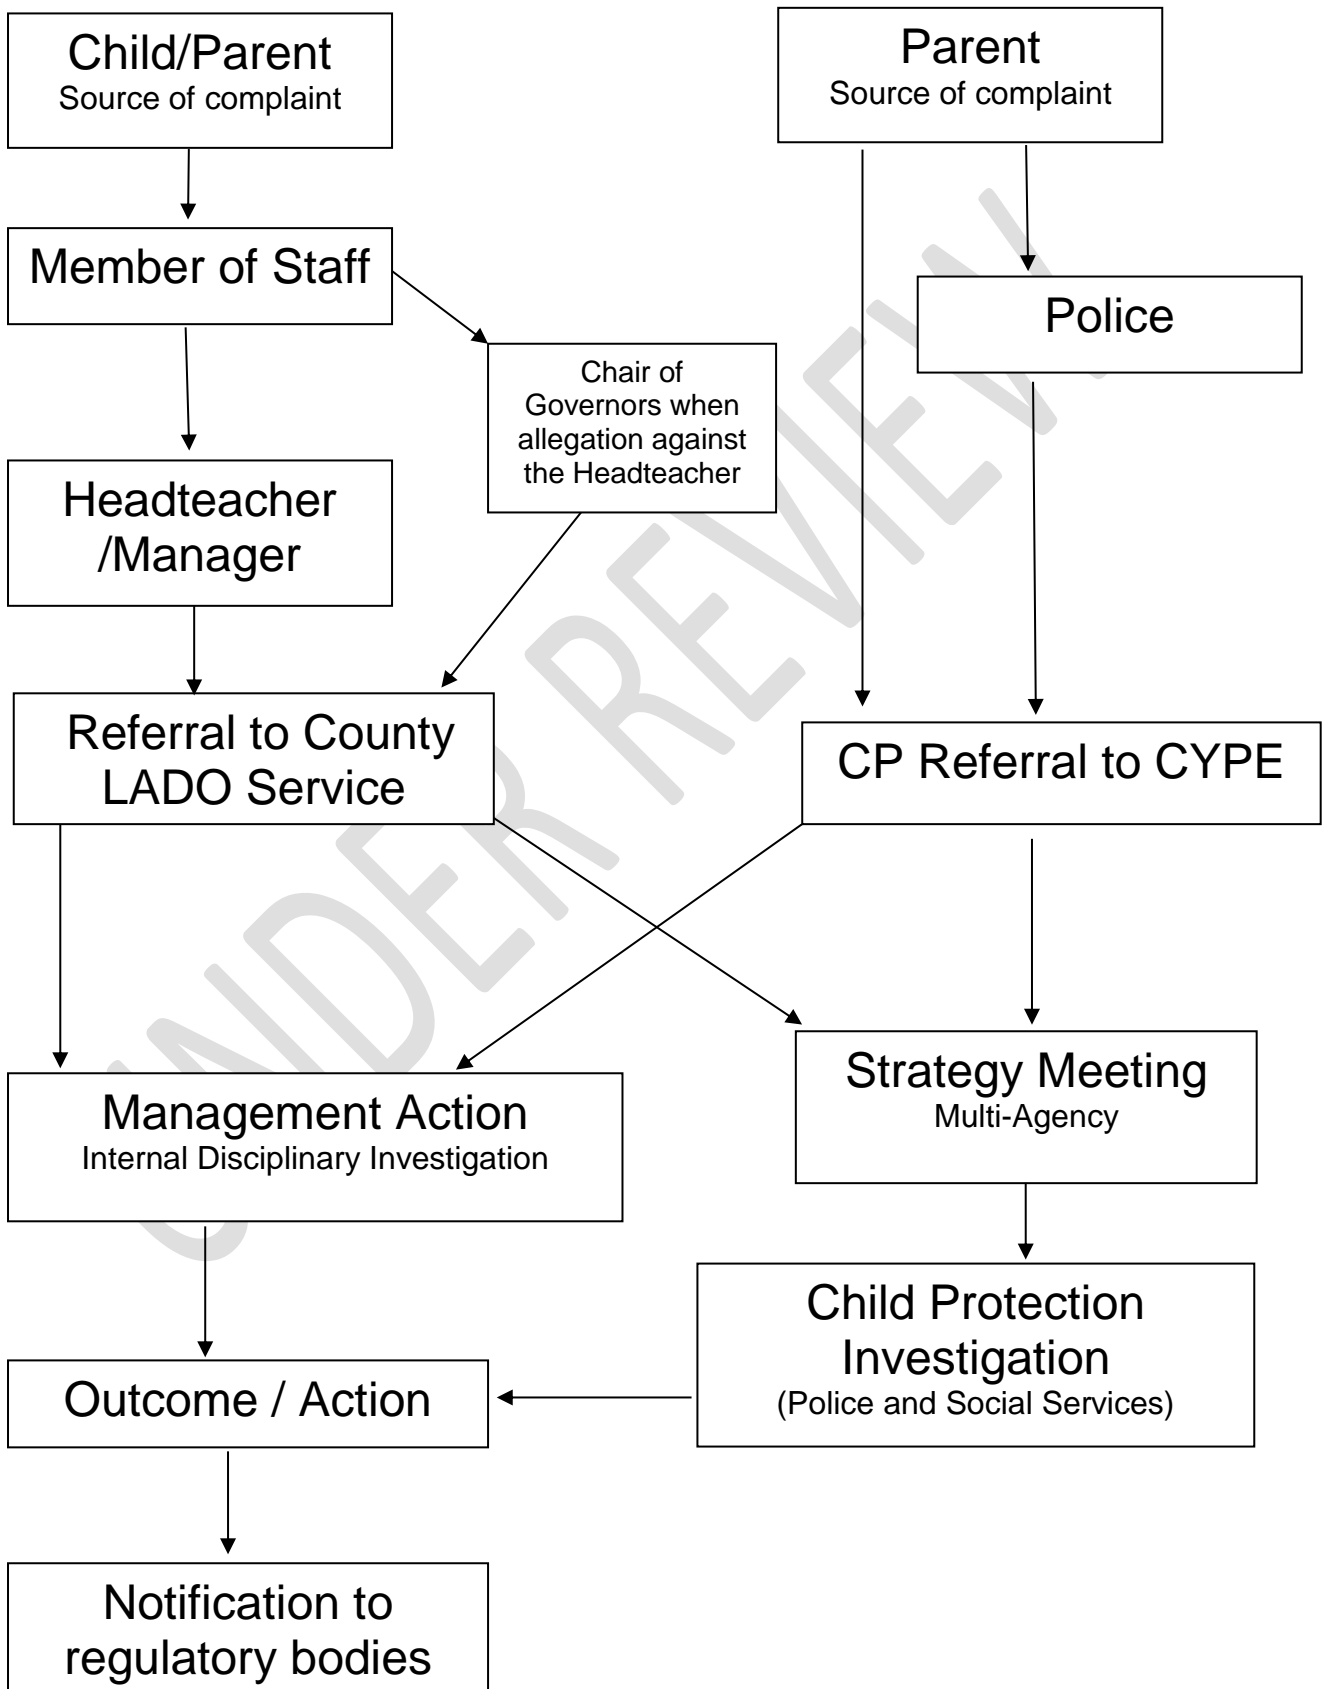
Child/Parent
Source of complaint

Parent
Source of complaint

Member of Staff

Police

Chair of Governors when allegation against the Headteacher

Headteacher /Manager

Referral to County LADO Service

CP Referral to CYPE

Management Action
Internal Disciplinary Investigation

Strategy Meeting
Multi-Agency

Child Protection Investigation
(Police and Social Services)

Outcome / Action

Notification to regulatory bodies

UNDER REVIEW